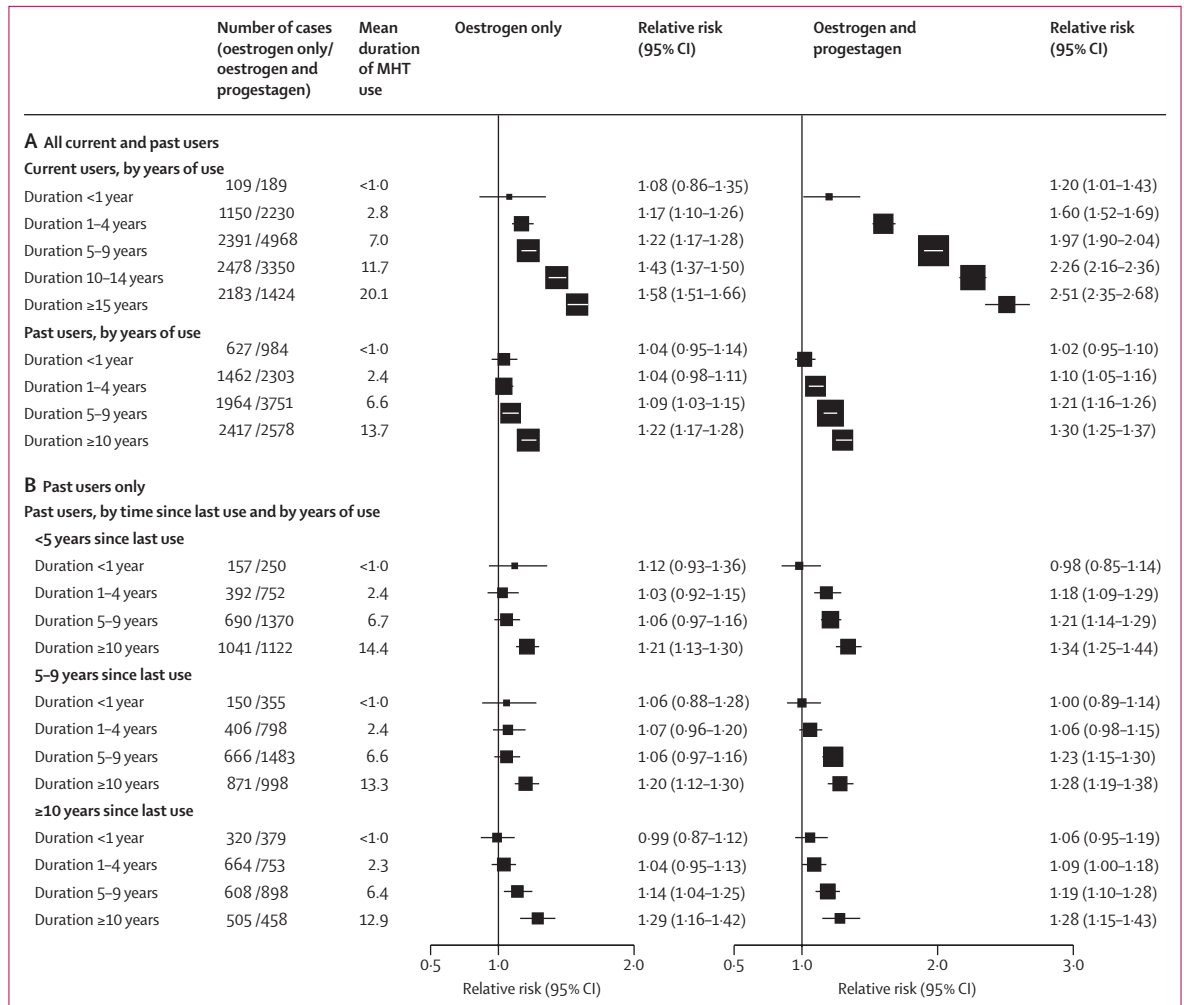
| | Number of cases (oestrogen only/ oestrogen and progestagen) | Mean duration of MHT use | Oestrogen only | Relative risk (95% CI) | Oestrogen and progestagen | Relative risk (95% CI) |
|---|---|---|---|---|---|---|
| **A All current and past users** | | | | | | |
| **Current users, by years of use** | | | | | | |
| Duration <1 year | 109 /189 | <1·0 | | 1·08 (0·86–1·35) | | 1·20 (1·01–1·43) |
| Duration 1–4 years | 1150 /2230 | 2.8 | | 1·17 (1·10–1·26) | | 1·60 (1·52–1·69) |
| Duration 5–9 years | 2391 /4968 | 7.0 | | 1·22 (1·17–1·28) | | 1·97 (1·90–2·04) |
| Duration 10–14 years | 2478 /3350 | 11.7 | | 1·43 (1·37–1·50) | | 2·26 (2·16–2·36) |
| Duration ≥15 years | 2183 /1424 | 20.1 | | 1·58 (1·51–1·66) | | 2·51 (2·35–2·68) |
| **Past users, by years of use** | | | | | | |
| Duration <1 year | 627 /984 | <1·0 | | 1·04 (0·95–1·14) | | 1·02 (0·95–1·10) |
| Duration 1–4 years | 1462 /2303 | 2.4 | | 1·04 (0·98–1·11) | | 1·10 (1·05–1·16) |
| Duration 5–9 years | 1964 /3751 | 6.6 | | 1·09 (1·03–1·15) | | 1·21 (1·16–1·26) |
| Duration ≥10 years | 2417 /2578 | 13.7 | | 1·22 (1·17–1·28) | | 1·30 (1·25–1·37) |
| **B Past users only** | | | | | | |
| **Past users, by time since last use and by years of use** | | | | | | |
| **<5 years since last use** | | | | | | |
| Duration <1 year | 157 /250 | <1·0 | | 1·12 (0·93–1·36) | | 0·98 (0·85–1·14) |
| Duration 1–4 years | 392 /752 | 2.4 | | 1·03 (0·92–1·15) | | 1·18 (1·09–1·29) |
| Duration 5–9 years | 690 /1370 | 6.7 | | 1·06 (0·97–1·16) | | 1·21 (1·14–1·29) |
| Duration ≥10 years | 1041 /1122 | 14.4 | | 1·21 (1·13–1·30) | | 1·34 (1·25–1·44) |
| **5–9 years since last use** | | | | | | |
| Duration <1 year | 150 /355 | <1·0 | | 1·06 (0·88–1·28) | | 1·00 (0·89–1·14) |
| Duration 1–4 years | 406 /798 | 2.4 | | 1·07 (0·96–1·20) | | 1·06 (0·98–1·15) |
| Duration 5–9 years | 666 /1483 | 6.6 | | 1·06 (0·97–1·16) | | 1·23 (1·15–1·30) |
| Duration ≥10 years | 871 /998 | 13.3 | | 1·20 (1·12–1·30) | | 1·28 (1·19–1·38) |
| **≥10 years since last use** | | | | | | |
| Duration <1 year | 320 /379 | <1·0 | | 0·99 (0·87–1·12) | | 1·06 (0·95–1·19) |
| Duration 1–4 years | 664 /753 | 2.3 | | 1·04 (0·95–1·13) | | 1·09 (1·00–1·18) |
| Duration 5–9 years | 608 /898 | 6.4 | | 1·14 (1·04–1·25) | | 1·19 (1·10–1·28) |
| Duration ≥10 years | 505 /458 | 12.9 | | 1·29 (1·16–1·42) | | 1·28 (1·15–1·43) |

0·5 1·0 2·0
Relative risk (95% CI)

0·5 1·0 2·0 3·0
Relative risk (95% CI)